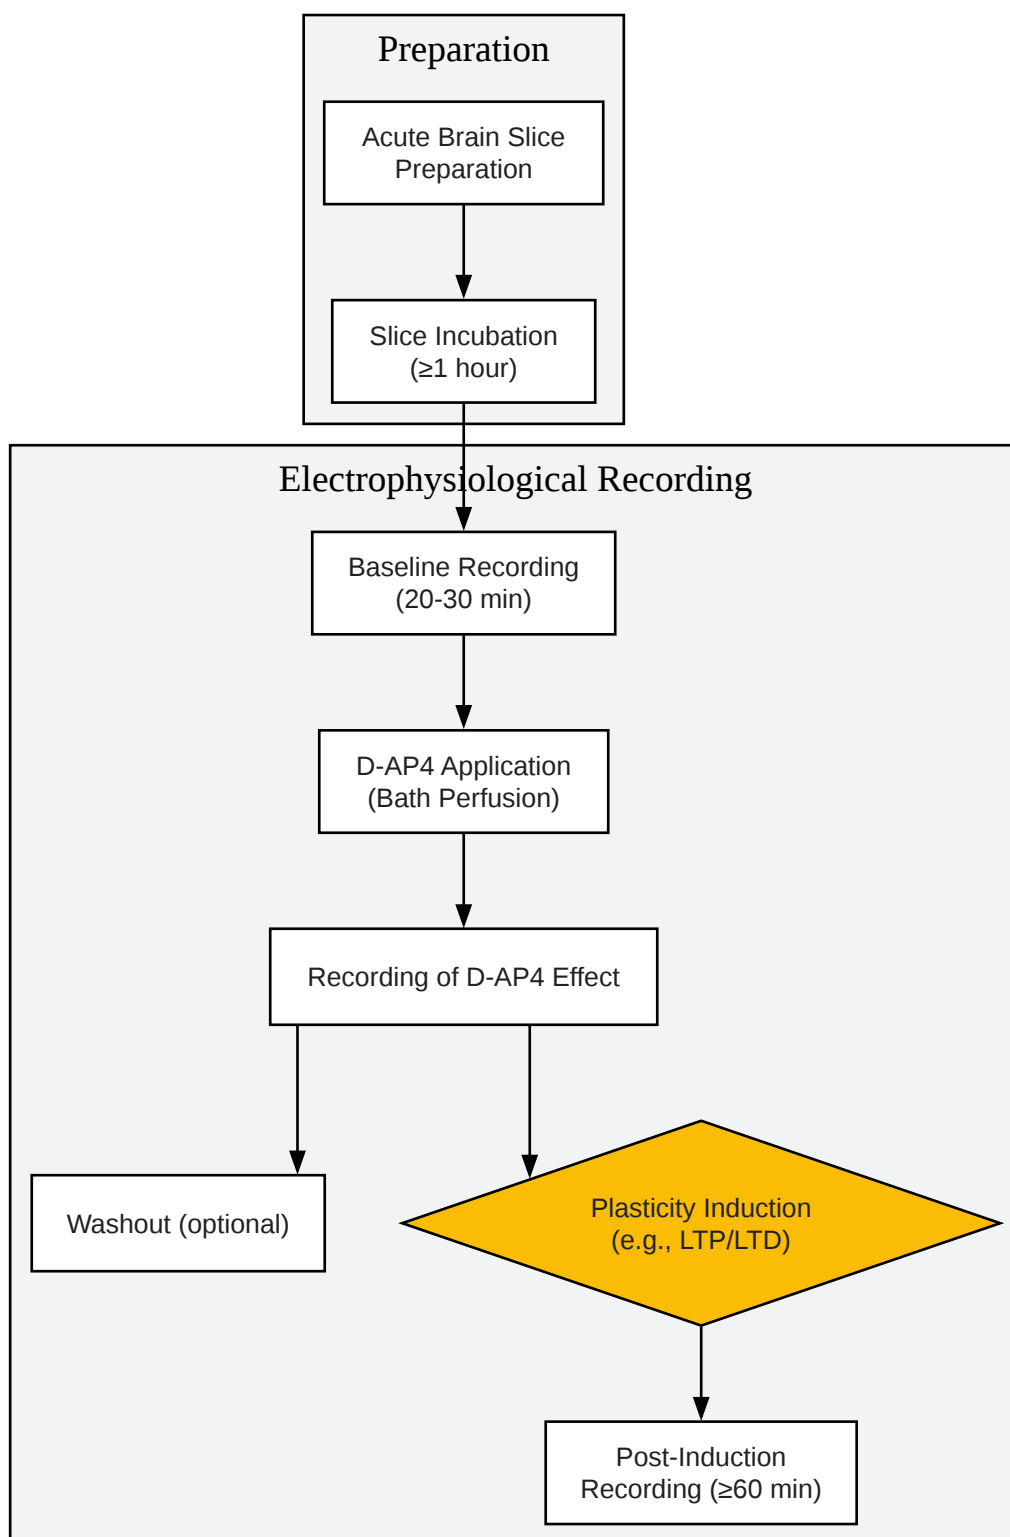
Preparation

Acute Brain Slice Preparation

Slice Incubation (≥1 hour)

Electrophysiological Recording

Baseline Recording (20-30 min)

D-AP4 Application (Bath Perfusion)

Recording of D-AP4 Effect

Washout (optional)

Plasticity Induction (e.g., LTP/LTD)

Post-Induction Recording (≥60 min)